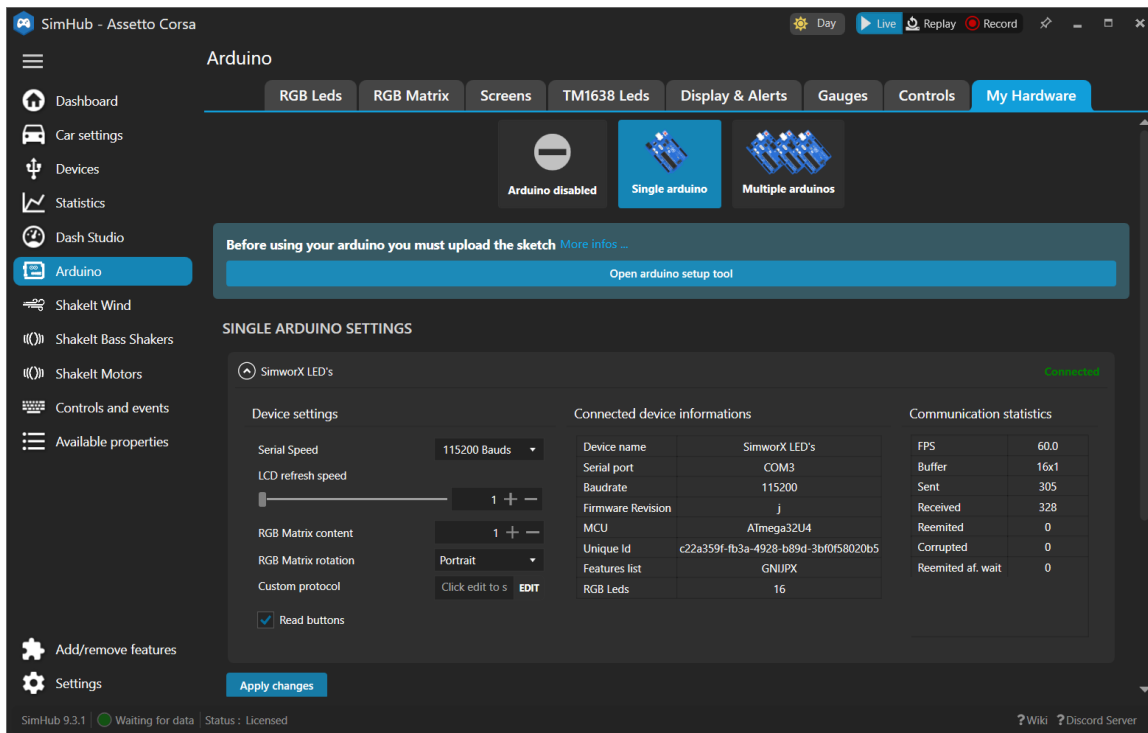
SimHub - Assetto Corsa

Day Live Replay Record

Dashboard
Car settings
Devices
Statistics
Dash Studio
Arduino
ShakeIt Wind
ShakeIt Bass Shakers
ShakeIt Motors
Controls and events
Available properties
Add/remove features
Settings

Arduino

RGB Leds | RGB Matrix | Screens | TM1638 Leds | Display & Alerts | Gauges | Controls | My Hardware

Arduino disabled
Single arduino
Multiple arduinos

Before using your arduino you must upload the sketch More infos ...

Open arduino setup tool

SINGLE ARDUINO SETTINGS

SimworX LED's

Connected

Device settings

Serial Speed 115200 Bauds
LCD refresh speed
1
RGB Matrix content 1
RGB Matrix rotation Portrait
Custom protocol Click edit to s EDIT
Read buttons

Connected device informations

| | |
|---|---|
| Device name | SimworX LED's |
| Serial port | COM3 |
| Baudrate | 115200 |
| Firmware Revision | j |
| MCU | ATmega32U4 |
| Unique Id | c22a359f-fb3a-4928-b89d-3bf0f58020b5 |
| Features list | GNIJPX |
| RGB Leds | 16 |

Communication statistics

| | |
|---|---|
| FPS | 60.0 |
| Buffer | 16x1 |
| Sent | 305 |
| Received | 328 |
| Reemited | 0 |
| Corrupted | 0 |
| Reemited af. wait | 0 |

Apply changes

SimHub 9.3.1 | Waiting for data | Status : Licensed

?Wiki ?Discord Server